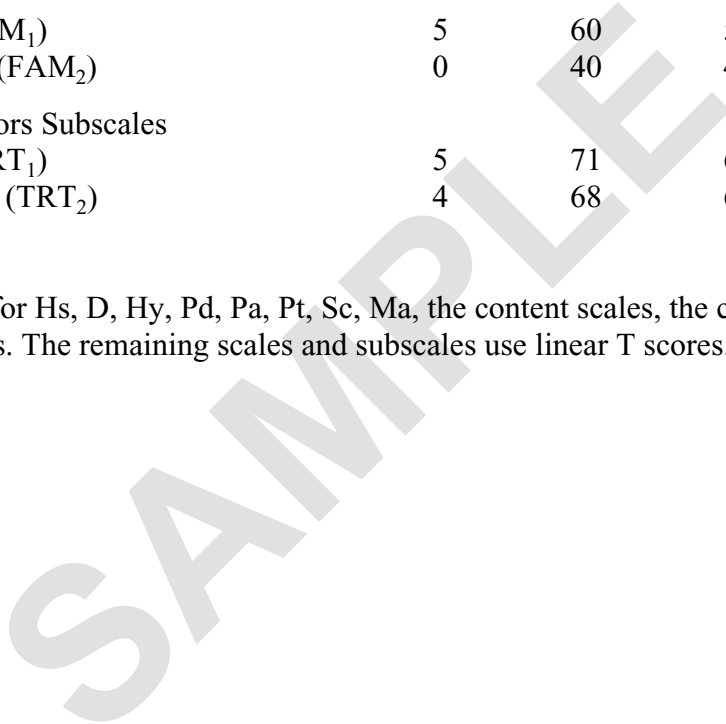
| $M_1$) | 5 | 60 | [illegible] |
|---|---|---|---|
| ($FAM_2$) | 0 | 40 | 4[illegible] |

ors Subscales

| $RT_1$) | 5 | 71 | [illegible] |
|---|---|---|---|
| ($TRT_2$) | 4 | 68 | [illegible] |

for Hs, D, Hy, Pd, Pa, Pt, Sc, Ma, the content scales, the c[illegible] s. The remaining scales and subscales use linear T scores.

SAMPLE